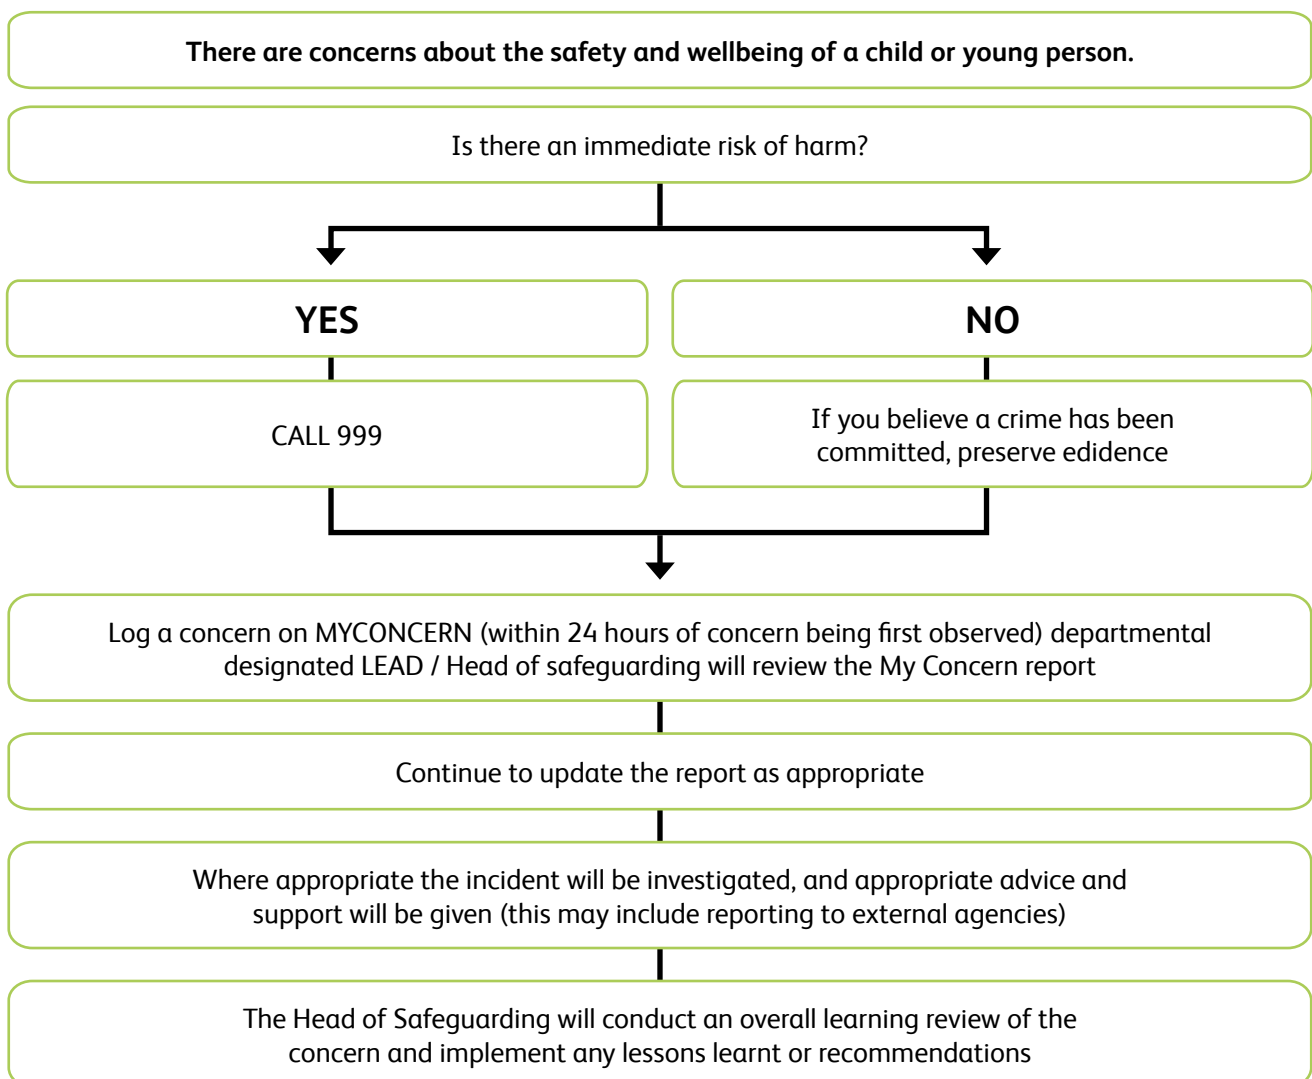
**There are concerns about the safety and wellbeing of a child or young person.**

Is there an immediate risk of harm?

**YES**

**NO**

CALL 999

If you believe a crime has been committed, preserve edidence

Log a concern on MYCONCERN (within 24 hours of concern being first observed) departmental designated LEAD / Head of safeguarding will review the My Concern report

Continue to update the report as appropriate

Where appropriate the incident will be investigated, and appropriate advice and support will be given (this may include reporting to external agencies)

The Head of Safeguarding will conduct an overall learning review of the concern and implement any lessons learnt or recommendations